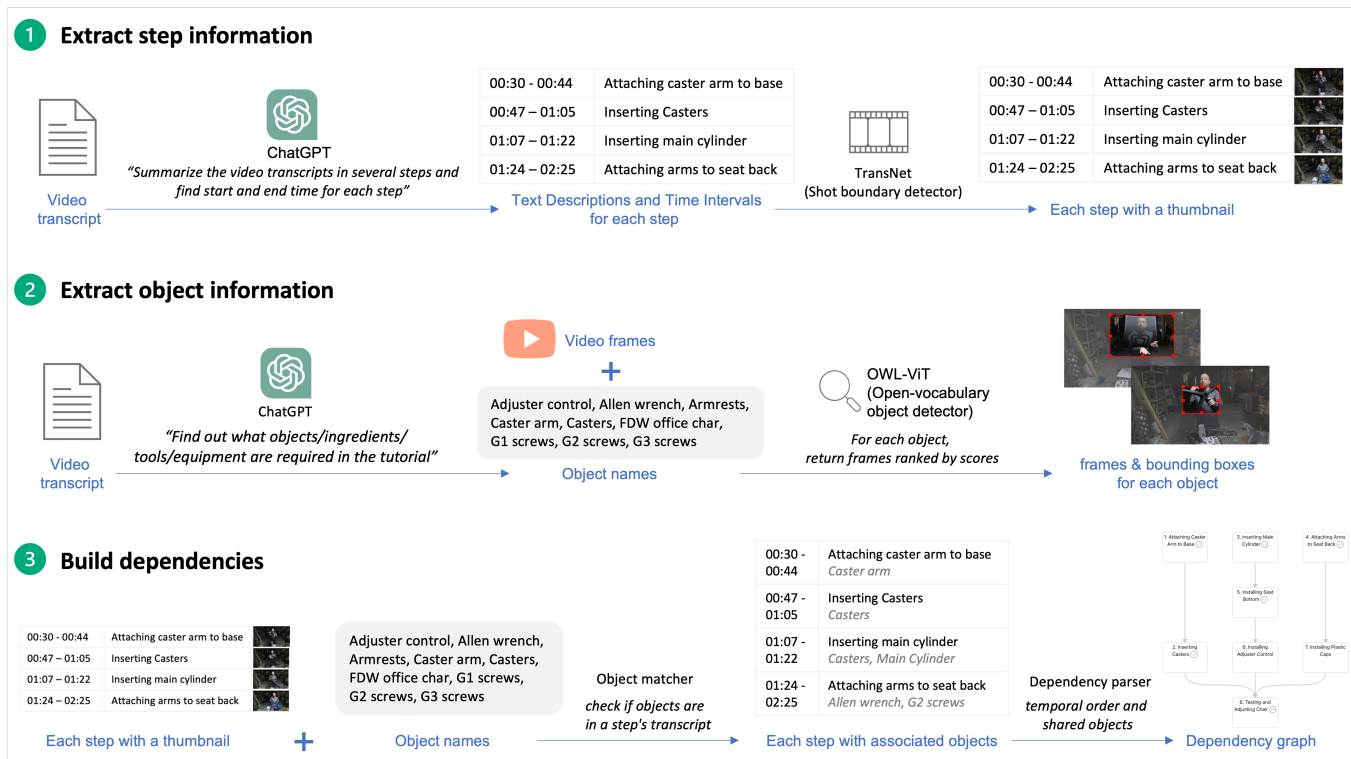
1 Extract step information

Video transcript

ChatGPT
"Summarize the video transcripts in several steps and find start and end time for each step"

| 00:30 - 00:44 | Attaching caster arm to base |
|---|---|
| 00:47 – 01:05 | Inserting Casters |
| 01:07 – 01:22 | Inserting main cylinder |
| 01:24 – 02:25 | Attaching arms to seat back |

Text Descriptions and Time Intervals for each step

TransNet
(Shot boundary detector)

| 00:30 - 00:44 | Attaching caster arm to base |
|---|---|
| 00:47 – 01:05 | Inserting Casters |
| 01:07 – 01:22 | Inserting main cylinder |
| 01:24 – 02:25 | Attaching arms to seat back |

Each step with a thumbnail

2 Extract object information

Video transcript

ChatGPT
"Find out what objects/ingredients/ tools/equipment are required in the tutorial"

Video frames
+
Adjuster control, Allen wrench, Armrests, Caster arm, Casters, FDW office char, G1 screws, G2 screws, G3 screws
Object names

OWL-ViT
(Open-vocabulary object detector)
For each object, return frames ranked by scores

frames & bounding boxes for each object

3 Build dependencies

| 00:30 - 00:44 | Attaching caster arm to base |
|---|---|
| 00:47 – 01:05 | Inserting Casters |
| 01:07 – 01:22 | Inserting main cylinder |
| 01:24 – 02:25 | Attaching arms to seat back |

Each step with a thumbnail

+

Adjuster control, Allen wrench, Armrests, Caster arm, Casters, FDW office char, G1 screws, G2 screws, G3 screws
Object names

Object matcher
check if objects are in a step's transcript

| 00:30 - 00:44 | Attaching caster arm to base Caster arm |
|---|---|
| 00:47 - 01:05 | Inserting Casters Casters |
| 01:07 - 01:22 | Inserting main cylinder Casters, Main Cylinder |
| 01:24 - 02:25 | Attaching arms to seat back Allen wrench, G2 screws |

Each step with associated objects

Dependency parser
temporal order and shared objects

1. Attaching Caster Arm to Base
3. Inserting Main Cylinder
4. Attaching Arms to Seat Back
5. Installing Seat Bottom
2. Inserting Casters
6. Installing Adjuster Control
7. Installing Plastic Caps
8. Testing and Adjusting Chair

Dependency graph